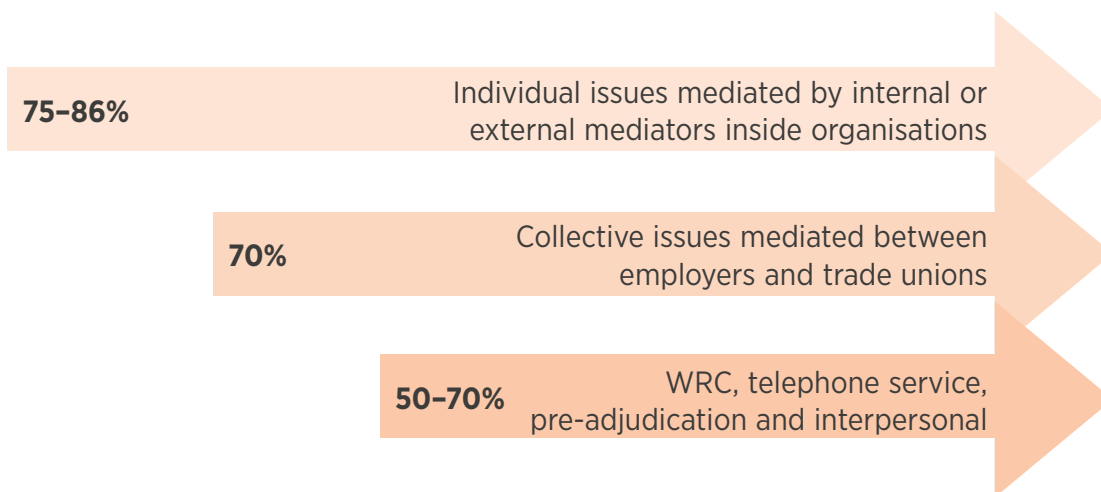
75–86%

Individual issues mediated by internal or external mediators inside organisations

70%

Collective issues mediated between employers and trade unions

50–70%

WRC, telephone service, pre-adjudication and interpersonal